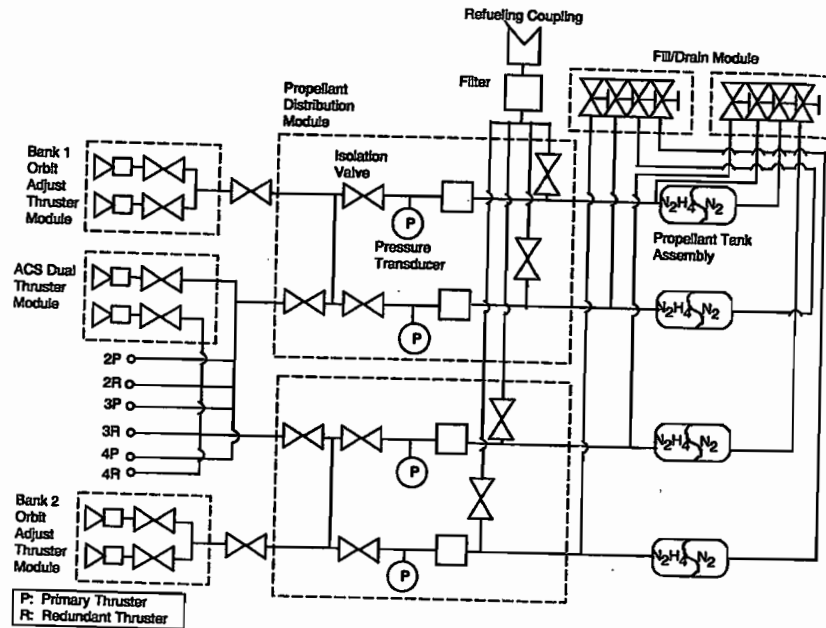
Refueling Coupling

Fill/Drain Module

Filter

Propellant Distribution Module

Bank 1 Orbit Adjust Thruster Module

Isolation Valve

P

Pressure Transducer

$N_2H_4$ $N_2$

Propellant Tank Assembly

ACS Dual Thruster Module

$N_2H_4$ $N_2$

P

2P

2R

3P

3R

4P

4R

$N_2H_4$ $N_2$

P

Bank 2 Orbit Adjust Thruster Module

$N_2H_4$ $N_2$

P

P: Primary Thruster
R: Redundant Thruster